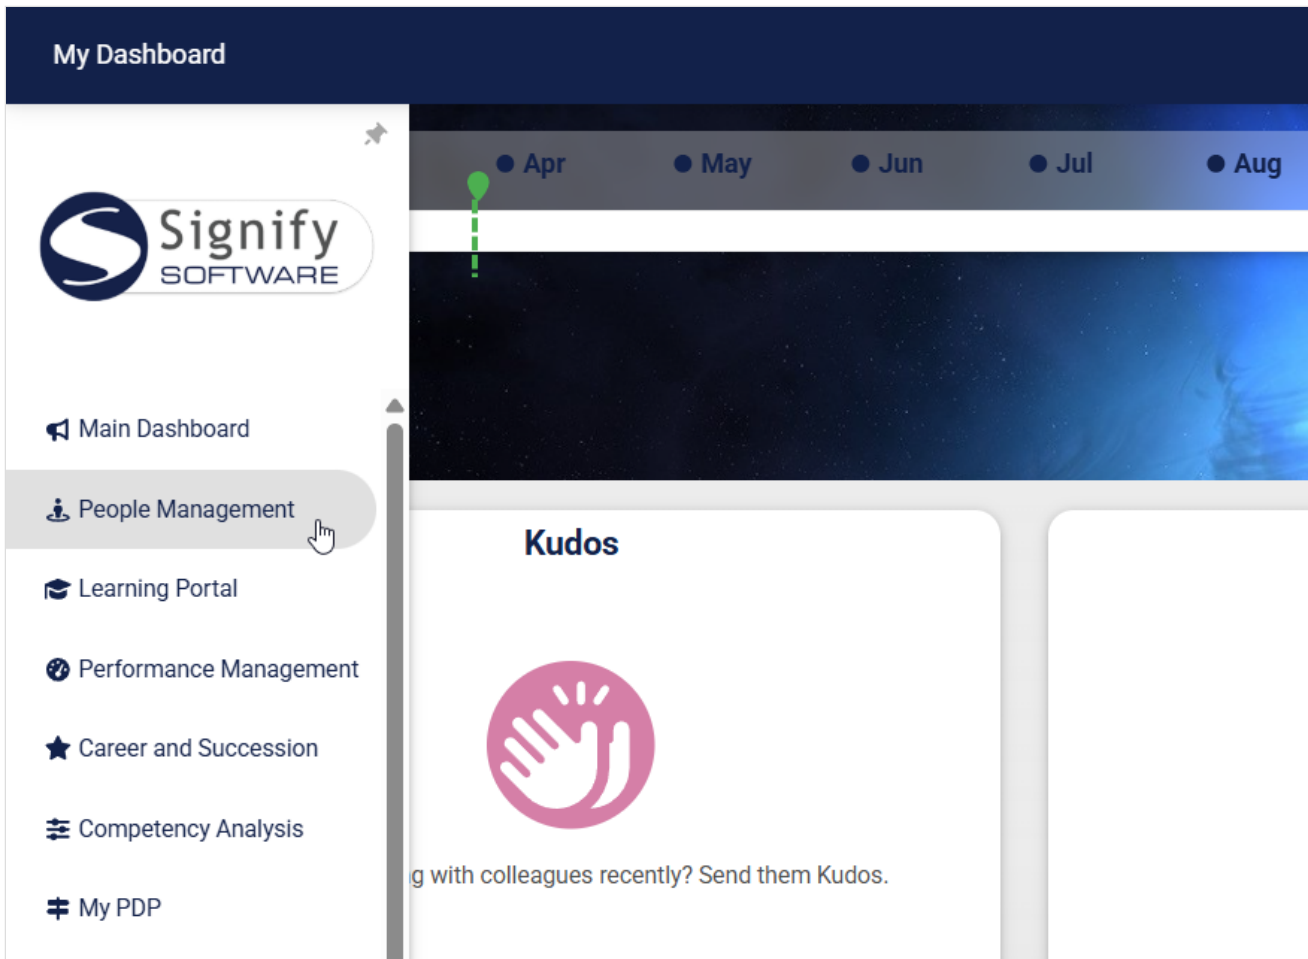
My Dashboard

Signify SOFTWARE

Main Dashboard

People Management

Learning Portal

Performance Management

Career and Succession

Competency Analysis

My PDP

Apr May Jun Jul Aug

Kudos

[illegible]g with colleagues recently? Send them Kudos.